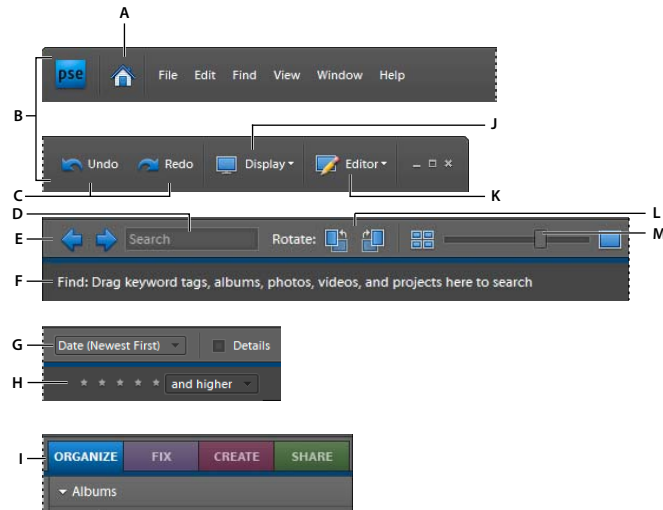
A

pse File Edit Find View Window Help

B

J

Undo Redo Display Editor

C K

D L

E Search Rotate: M

F Find: Drag keyword tags, albums, photos, videos, and projects here to search

G Date (Newest First) Details

H and higher

I ORGANIZE FIX CREATE SHARE

Albums